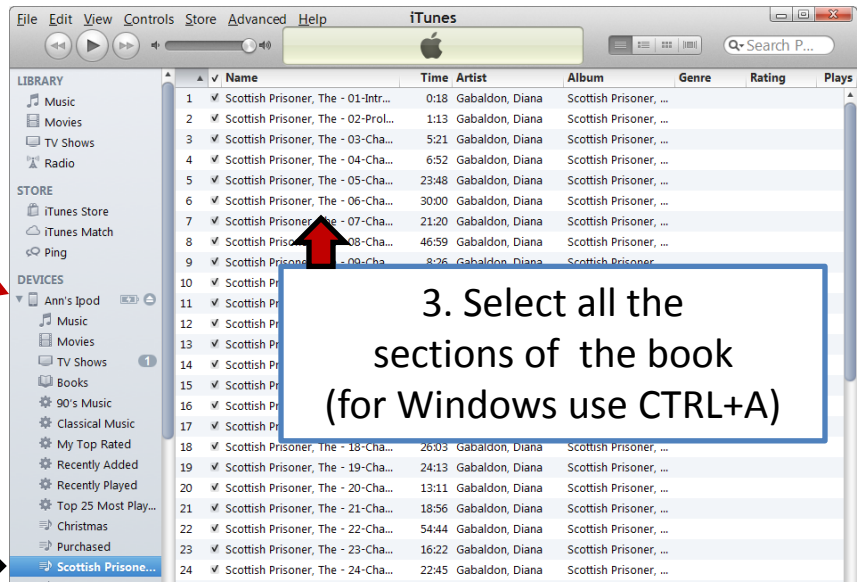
File Edit View Controls Store Advanced Help

iTunes

Search P...

LIBRARY
Music
Movies
TV Shows
Radio

STORE
iTunes Store
iTunes Match
Ping

DEVICES
Ann's Ipod
Music
Movies
TV Shows 1
Books
90's Music
Classical Music
My Top Rated
Recently Added
Recently Played
Top 25 Most Play...
Christmas
Purchased
Scottish Prisone...

| | ✓ | Name | Time | Artist | Album | Genre | Rating | Plays |
|---|---|---|---|---|---|---|---|---|
| 1 | ✓ | Scottish Prisoner, The - 01-Intr... | 0:18 | Gabaldon, Diana | Scottish Prisoner, ... | | | |
| 2 | ✓ | Scottish Prisoner, The - 02-Prol... | 1:13 | Gabaldon, Diana | Scottish Prisoner, ... | | | |
| 3 | ✓ | Scottish Prisoner, The - 03-Cha... | 5:21 | Gabaldon, Diana | Scottish Prisoner, ... | | | |
| 4 | ✓ | Scottish Prisoner, The - 04-Cha... | 6:52 | Gabaldon, Diana | Scottish Prisoner, ... | | | |
| 5 | ✓ | Scottish Prisoner, The - 05-Cha... | 23:48 | Gabaldon, Diana | Scottish Prisoner, ... | | | |
| 6 | ✓ | Scottish Prisoner, The - 06-Cha... | 30:00 | Gabaldon, Diana | Scottish Prisoner, ... | | | |
| 7 | ✓ | Scottish Prisoner, The - 07-Cha... | 21:20 | Gabaldon, Diana | Scottish Prisoner, ... | | | |
| 8 | ✓ | Scottish Priso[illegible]08-Cha... | 46:59 | Gabaldon, Diana | Scottish Prisoner, ... | | | |
| 9 | ✓ | Scottish Prisoner, The - 09-Cha... | 8:26 | Gabaldon, Diana | Scottish Prisoner, ... | | | |
| 10 | ✓ | Scottish Pr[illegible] | | | | | | |
| 11 | ✓ | Scottish Pr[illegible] | | | | | | |
| 12 | ✓ | Scottish Pr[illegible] | | | | | | |
| 13 | ✓ | Scottish Pr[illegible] | | | | | | |
| 14 | ✓ | Scottish Pr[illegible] | | | | | | |
| 15 | ✓ | Scottish Pr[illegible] | | | | | | |
| 16 | ✓ | Scottish Pr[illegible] | | | | | | |
| 17 | ✓ | Scottish Pr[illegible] | | | | | | |
| 18 | ✓ | Scottish Prisoner, The - 18-Cha... | 26:03 | Gabaldon, Diana | Scottish Prisoner, ... | | | |
| 19 | ✓ | Scottish Prisoner, The - 19-Cha... | 24:13 | Gabaldon, Diana | Scottish Prisoner, ... | | | |
| 20 | ✓ | Scottish Prisoner, The - 20-Cha... | 13:11 | Gabaldon, Diana | Scottish Prisoner, ... | | | |
| 21 | ✓ | Scottish Prisoner, The - 21-Cha... | 18:56 | Gabaldon, Diana | Scottish Prisoner, ... | | | |
| 22 | ✓ | Scottish Prisoner, The - 22-Cha... | 54:44 | Gabaldon, Diana | Scottish Prisoner, ... | | | |
| 23 | ✓ | Scottish Prisoner, The - 23-Cha... | 16:22 | Gabaldon, Diana | Scottish Prisoner, ... | | | |
| 24 | ✓ | Scottish Prisoner, The - 24-Cha... | 22:45 | Gabaldon, Diana | Scottish Prisoner, ... | | | |

3. Select all the sections of the book (for Windows use CTRL+A)